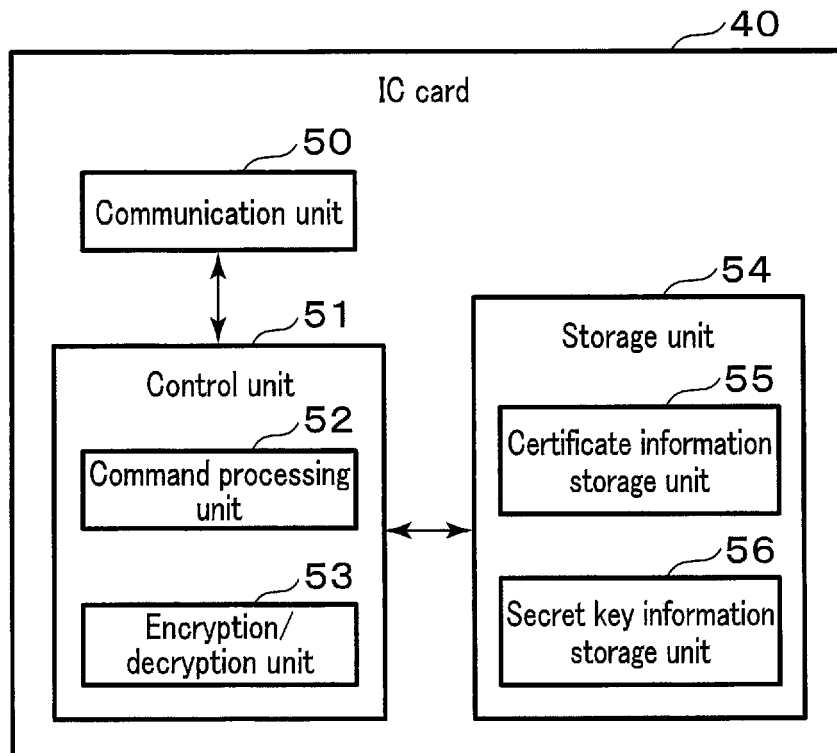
40

IC card

50

Communication unit

51

Control unit

52

Command processing unit

53

Encryption/ decryption unit

54

Storage unit

55

Certificate information storage unit

56

Secret key information storage unit